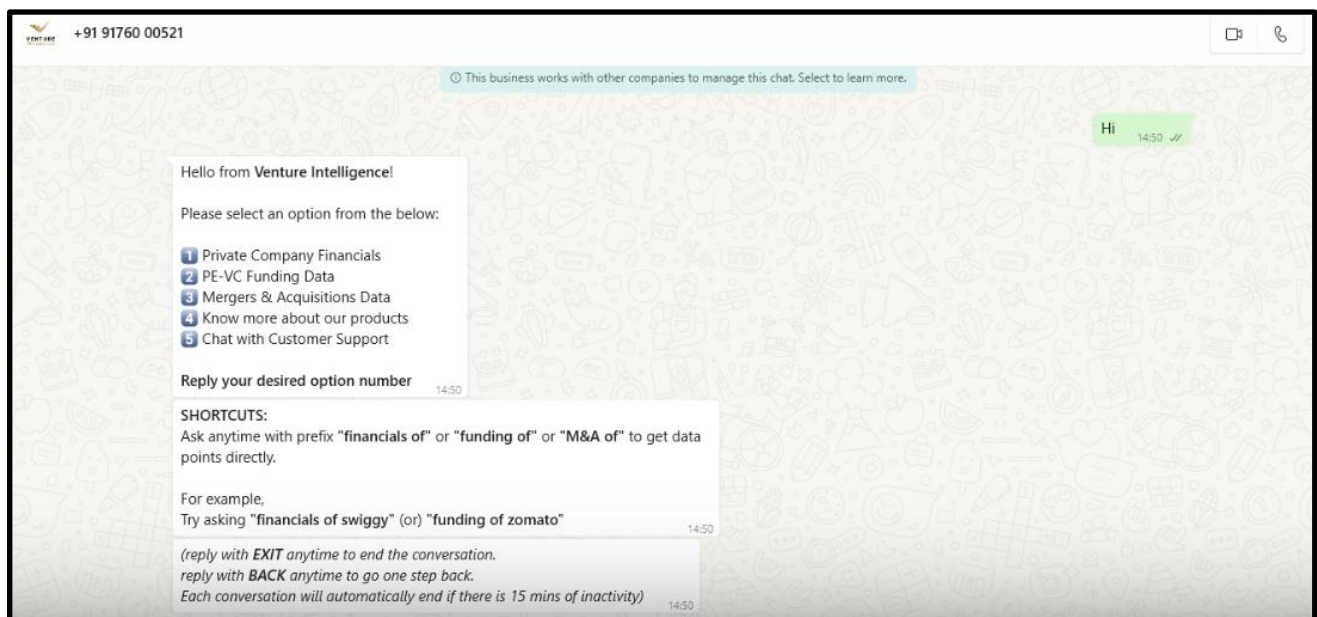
VENTURE

+91 91760 00521

ⓘ This business works with other companies to manage this chat. Select to learn more.

Hi 14:50

Hello from **Venture Intelligence**!

Please select an option from the below:

1 Private Company Financials
2 PE-VC Funding Data
3 Mergers & Acquisitions Data
4 Know more about our products
5 Chat with Customer Support

**Reply your desired option number** 14:50

SHORTCUTS:
Ask anytime with prefix **"financials of"** or **"funding of"** or **"M&A of"** to get data points directly.

For example,
Try asking **"financials of swiggy"** (or) **"funding of zomato"** 14:50

*(reply with **EXIT** anytime to end the conversation.*
*reply with **BACK** anytime to go one step back.*
*Each conversation will automatically end if there is 15 mins of inactivity)* 14:50